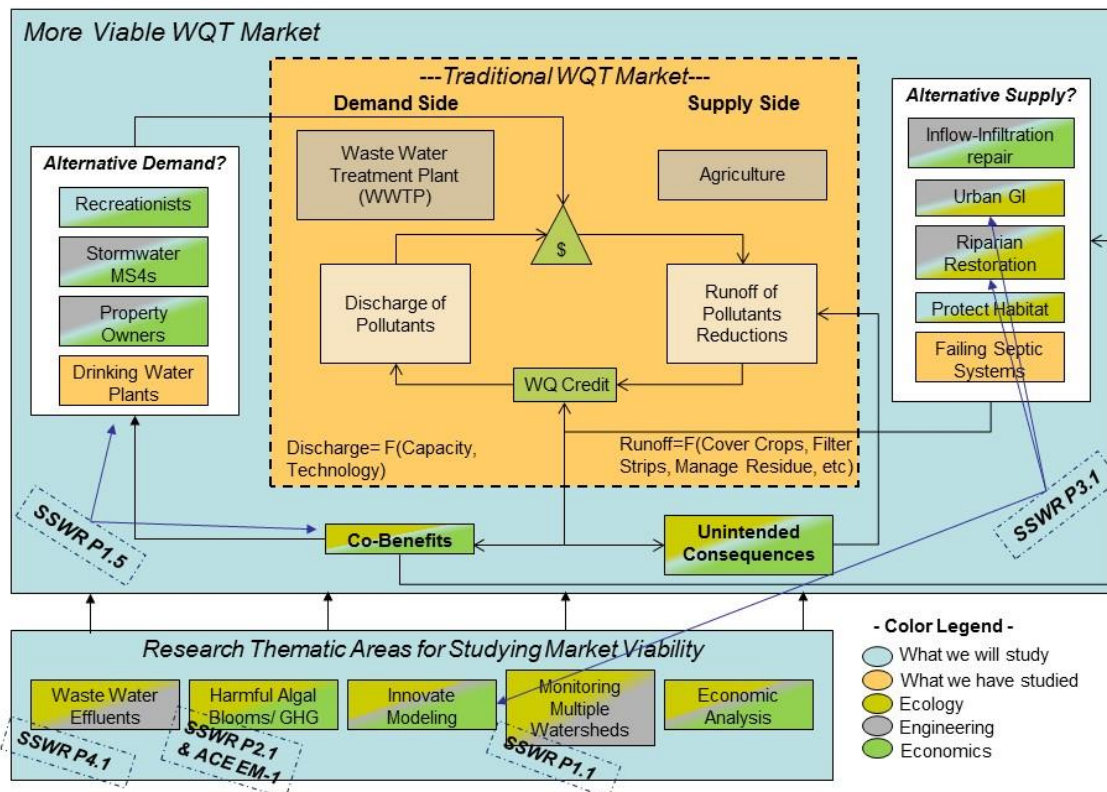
More Viable WQT Market

---Traditional WQT Market---

Demand Side

Supply Side

Waste Water Treatment Plant (WWTP)

Agriculture

$

Discharge of Pollutants

Runoff of Pollutants Reductions

WQ Credit

Discharge= F(Capacity, Technology)

Runoff=F(Cover Crops, Filter Strips, Manage Residue, etc)

Alternative Demand?

Recreationists

Stormwater MS4s

Property Owners

Drinking Water Plants

Alternative Supply?

Inflow-Infiltration repair

Urban GI

Riparian Restoration

Protect Habitat

Failing Septic Systems

SSWR P1.5

Co-Benefits

Unintended Consequences

SSWR P3.1

Research Thematic Areas for Studying Market Viability

Waste Water Effluents

Harmful Algal Blooms/ GHG

Innovate Modeling

Monitoring Multiple Watersheds

Economic Analysis

SSWR P4.1

SSWR P2.1 & ACE EM-1

SSWR P1.1

- Color Legend -

What we will study

What we have studied

Ecology

Engineering

Economics